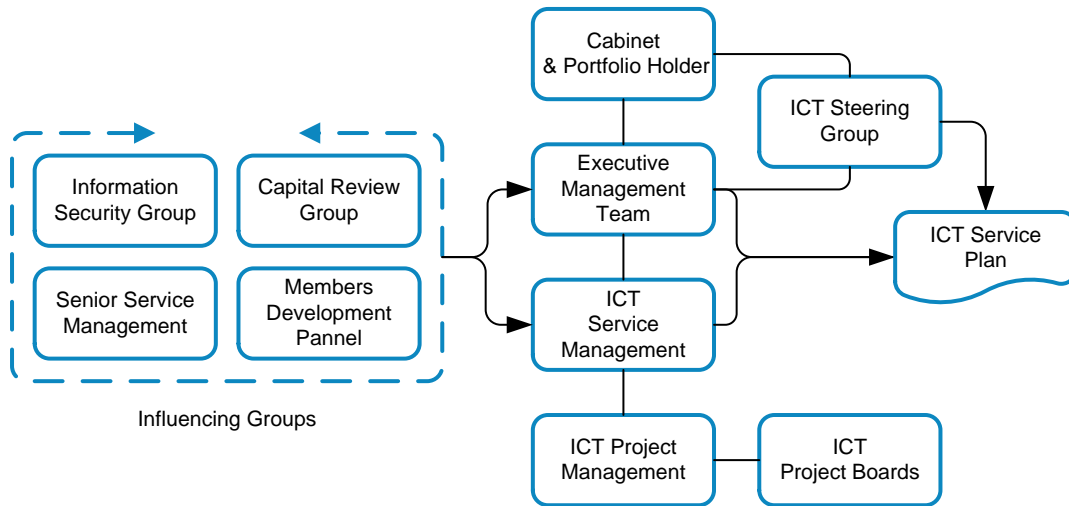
Cabinet
& Portfolio Holder

ICT Steering
Group

Information
Security Group

Capital Review
Group

Executive
Management
Team

ICT Service
Plan

Senior Service
Management

Members
Development
Pannel

ICT
Service
Management

Influencing Groups

ICT Project
Management

ICT
Project Boards